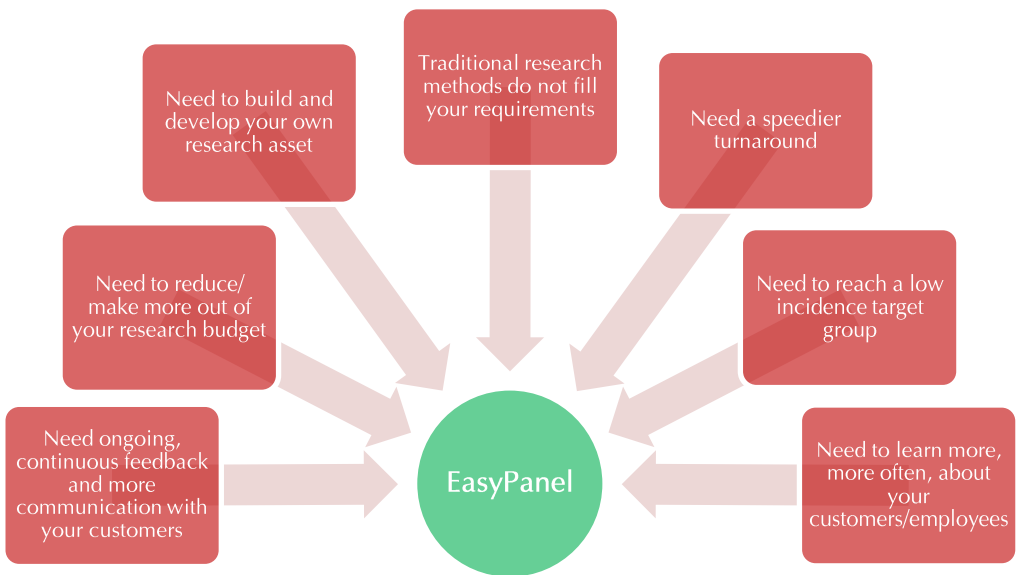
Traditional research methods do not fill your requirements

Need to build and develop your own research asset

Need a speedier turnaround

Need to reduce/ make more out of your research budget

Need to reach a low incidence target group

Need ongoing, continuous feedback and more communication with your customers

EasyPanel

Need to learn more, more often, about your customers/employees